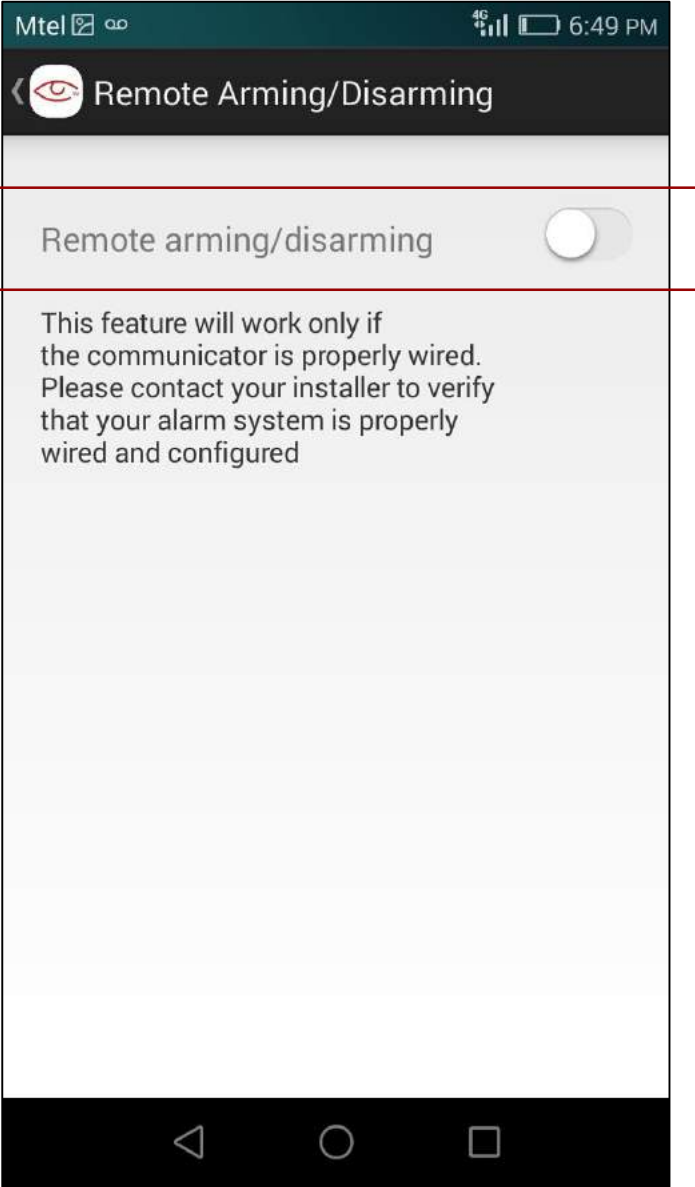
Mtel 4G 6:49 PM

Remote Arming/Disarming

Remote arming/disarming

This feature will work only if the communicator is properly wired. Please contact your installer to verify that your alarm system is properly wired and configured